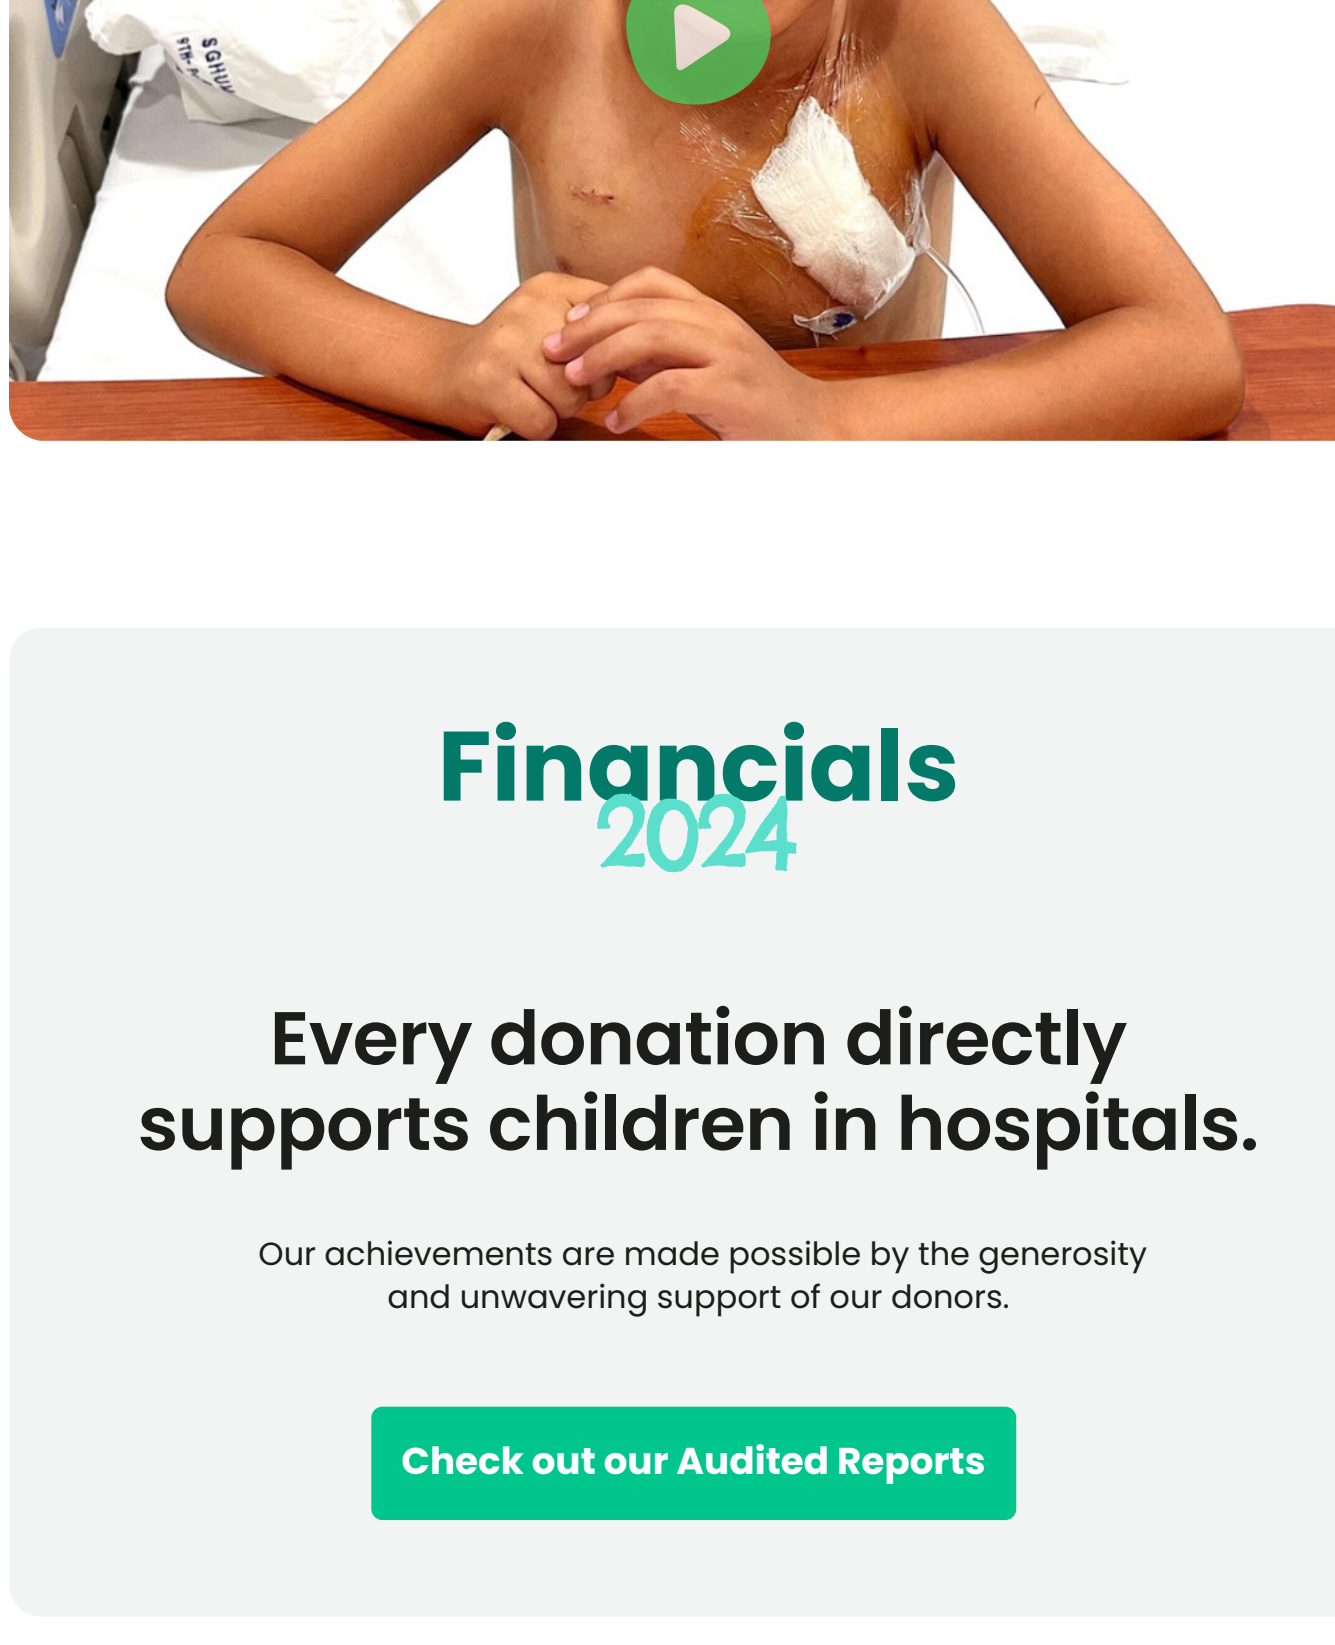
SGHU
9TH-

Financials
2024

Every donation directly supports children in hospitals.

Our achievements are made possible by the generosity and unwavering support of our donors.

Check out our Audited Reports